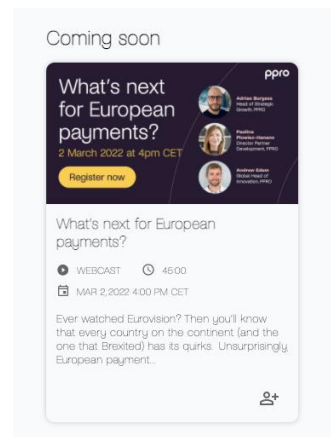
Coming soon

ppro

What's next for European payments?

2 March 2022 at 4pm CET

Register now

Adrian Burgess
Head of Strategic Growth, PPRO

Paulina Plowiec-Hamann
Director Partner Development, PPRO

Andrew Edsen
Global Head of Innovation, PPRO

What's next for European payments?

WEBCAST 45:00

MAR 2, 2022 4:00 PM CET

Ever watched Eurovision? Then you'll know that every country on the continent (and the one that Brexited) has its quirks. Unsurprisingly, European payment...